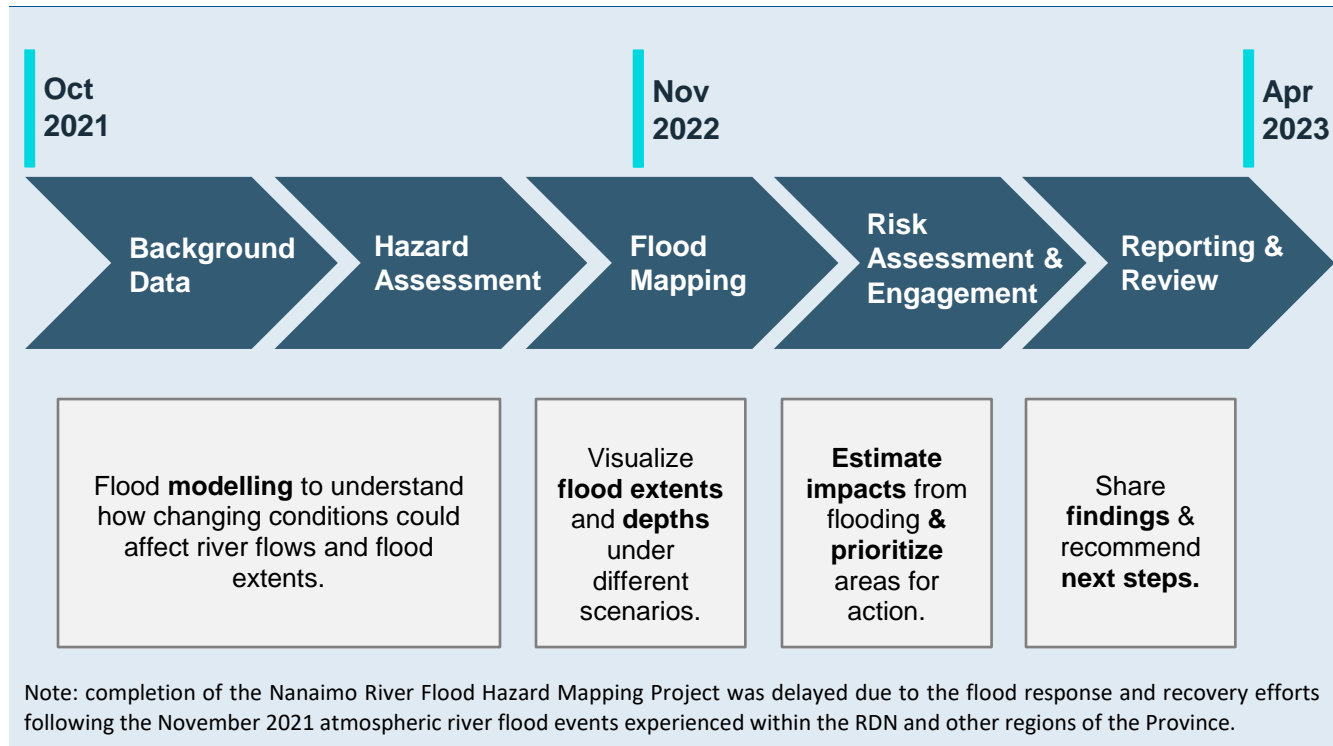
Oct 2021

Nov 2022

Apr 2023

Background Data

Hazard Assessment

Flood Mapping

Risk Assessment & Engagement

Reporting & Review

Flood **modelling** to understand how changing conditions could affect river flows and flood extents.

Visualize **flood extents** and **depths** under different scenarios.

**Estimate impacts** from flooding **& prioritize** areas for action.

Share **findings** & recommend **next steps.**

Note: completion of the Nanaimo River Flood Hazard Mapping Project was delayed due to the flood response and recovery efforts following the November 2021 atmospheric river flood events experienced within the RDN and other regions of the Province.